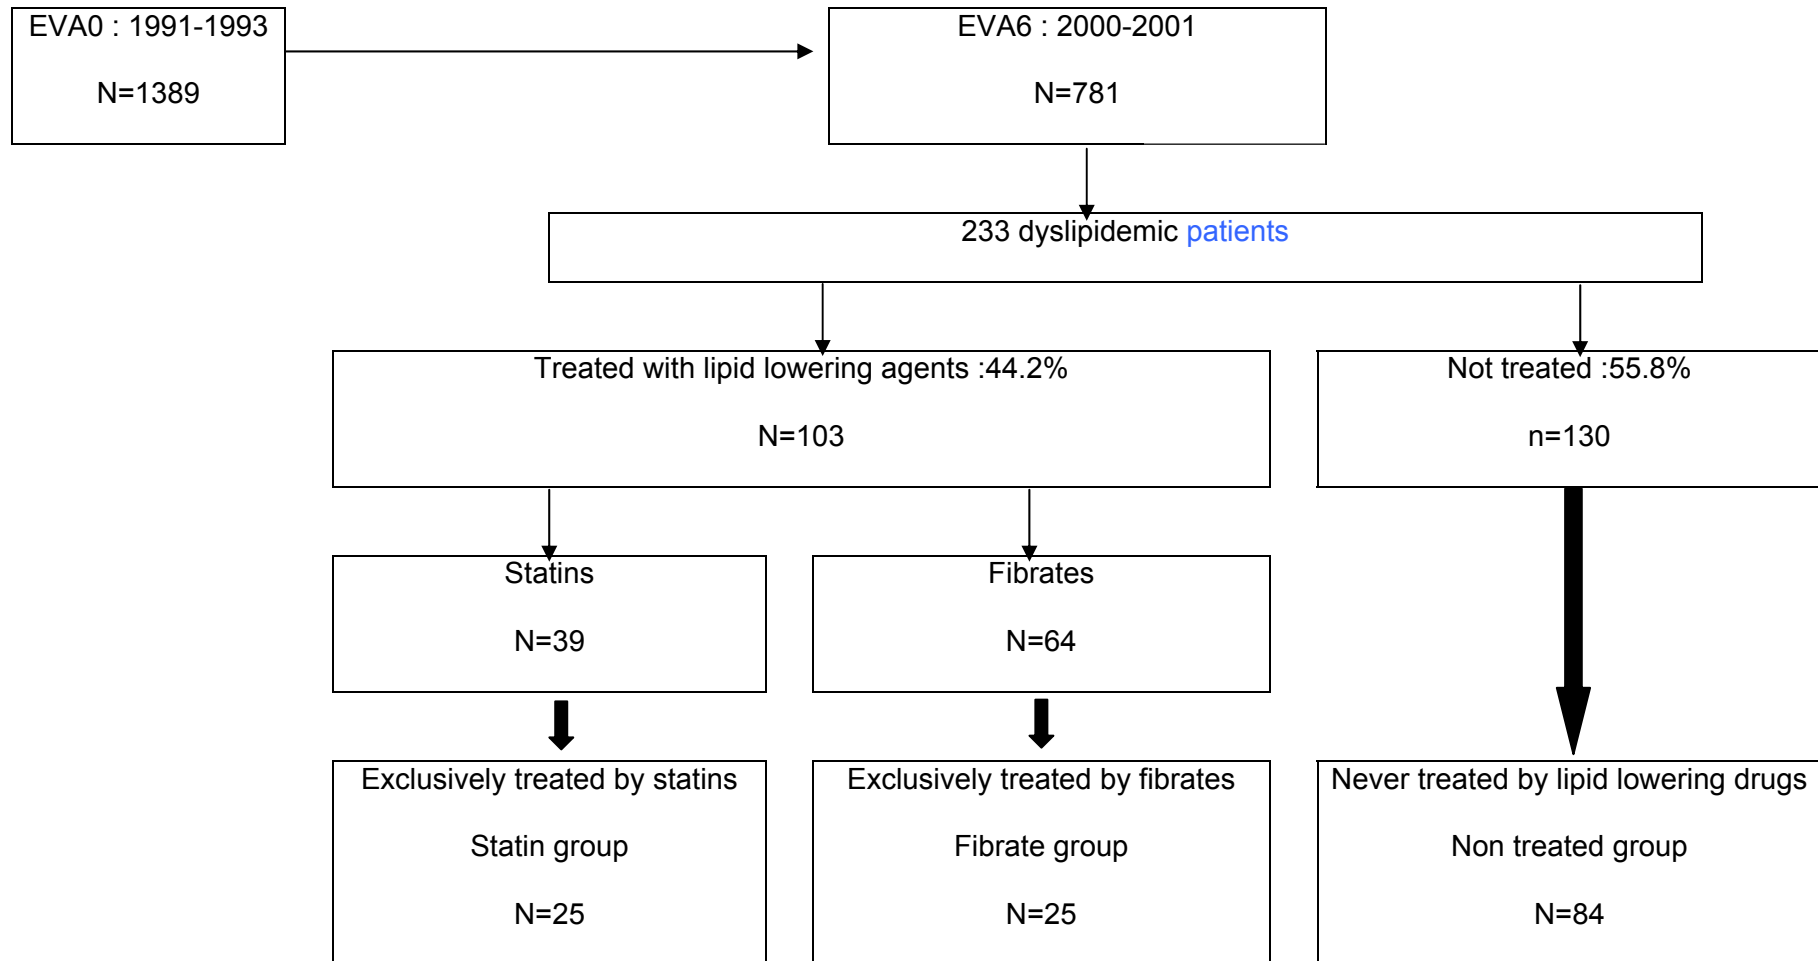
EVA0 : 1991-1993

N=1389

EVA6 : 2000-2001

N=781

233 dyslipidemic patients

Treated with lipid lowering agents :44.2%

N=103

Not treated :55.8%

n=130

Statins

N=39

Fibrates

N=64

Exclusively treated by statins

Statin group

N=25

Exclusively treated by fibrates

Fibrate group

N=25

Never treated by lipid lowering drugs

Non treated group

N=84